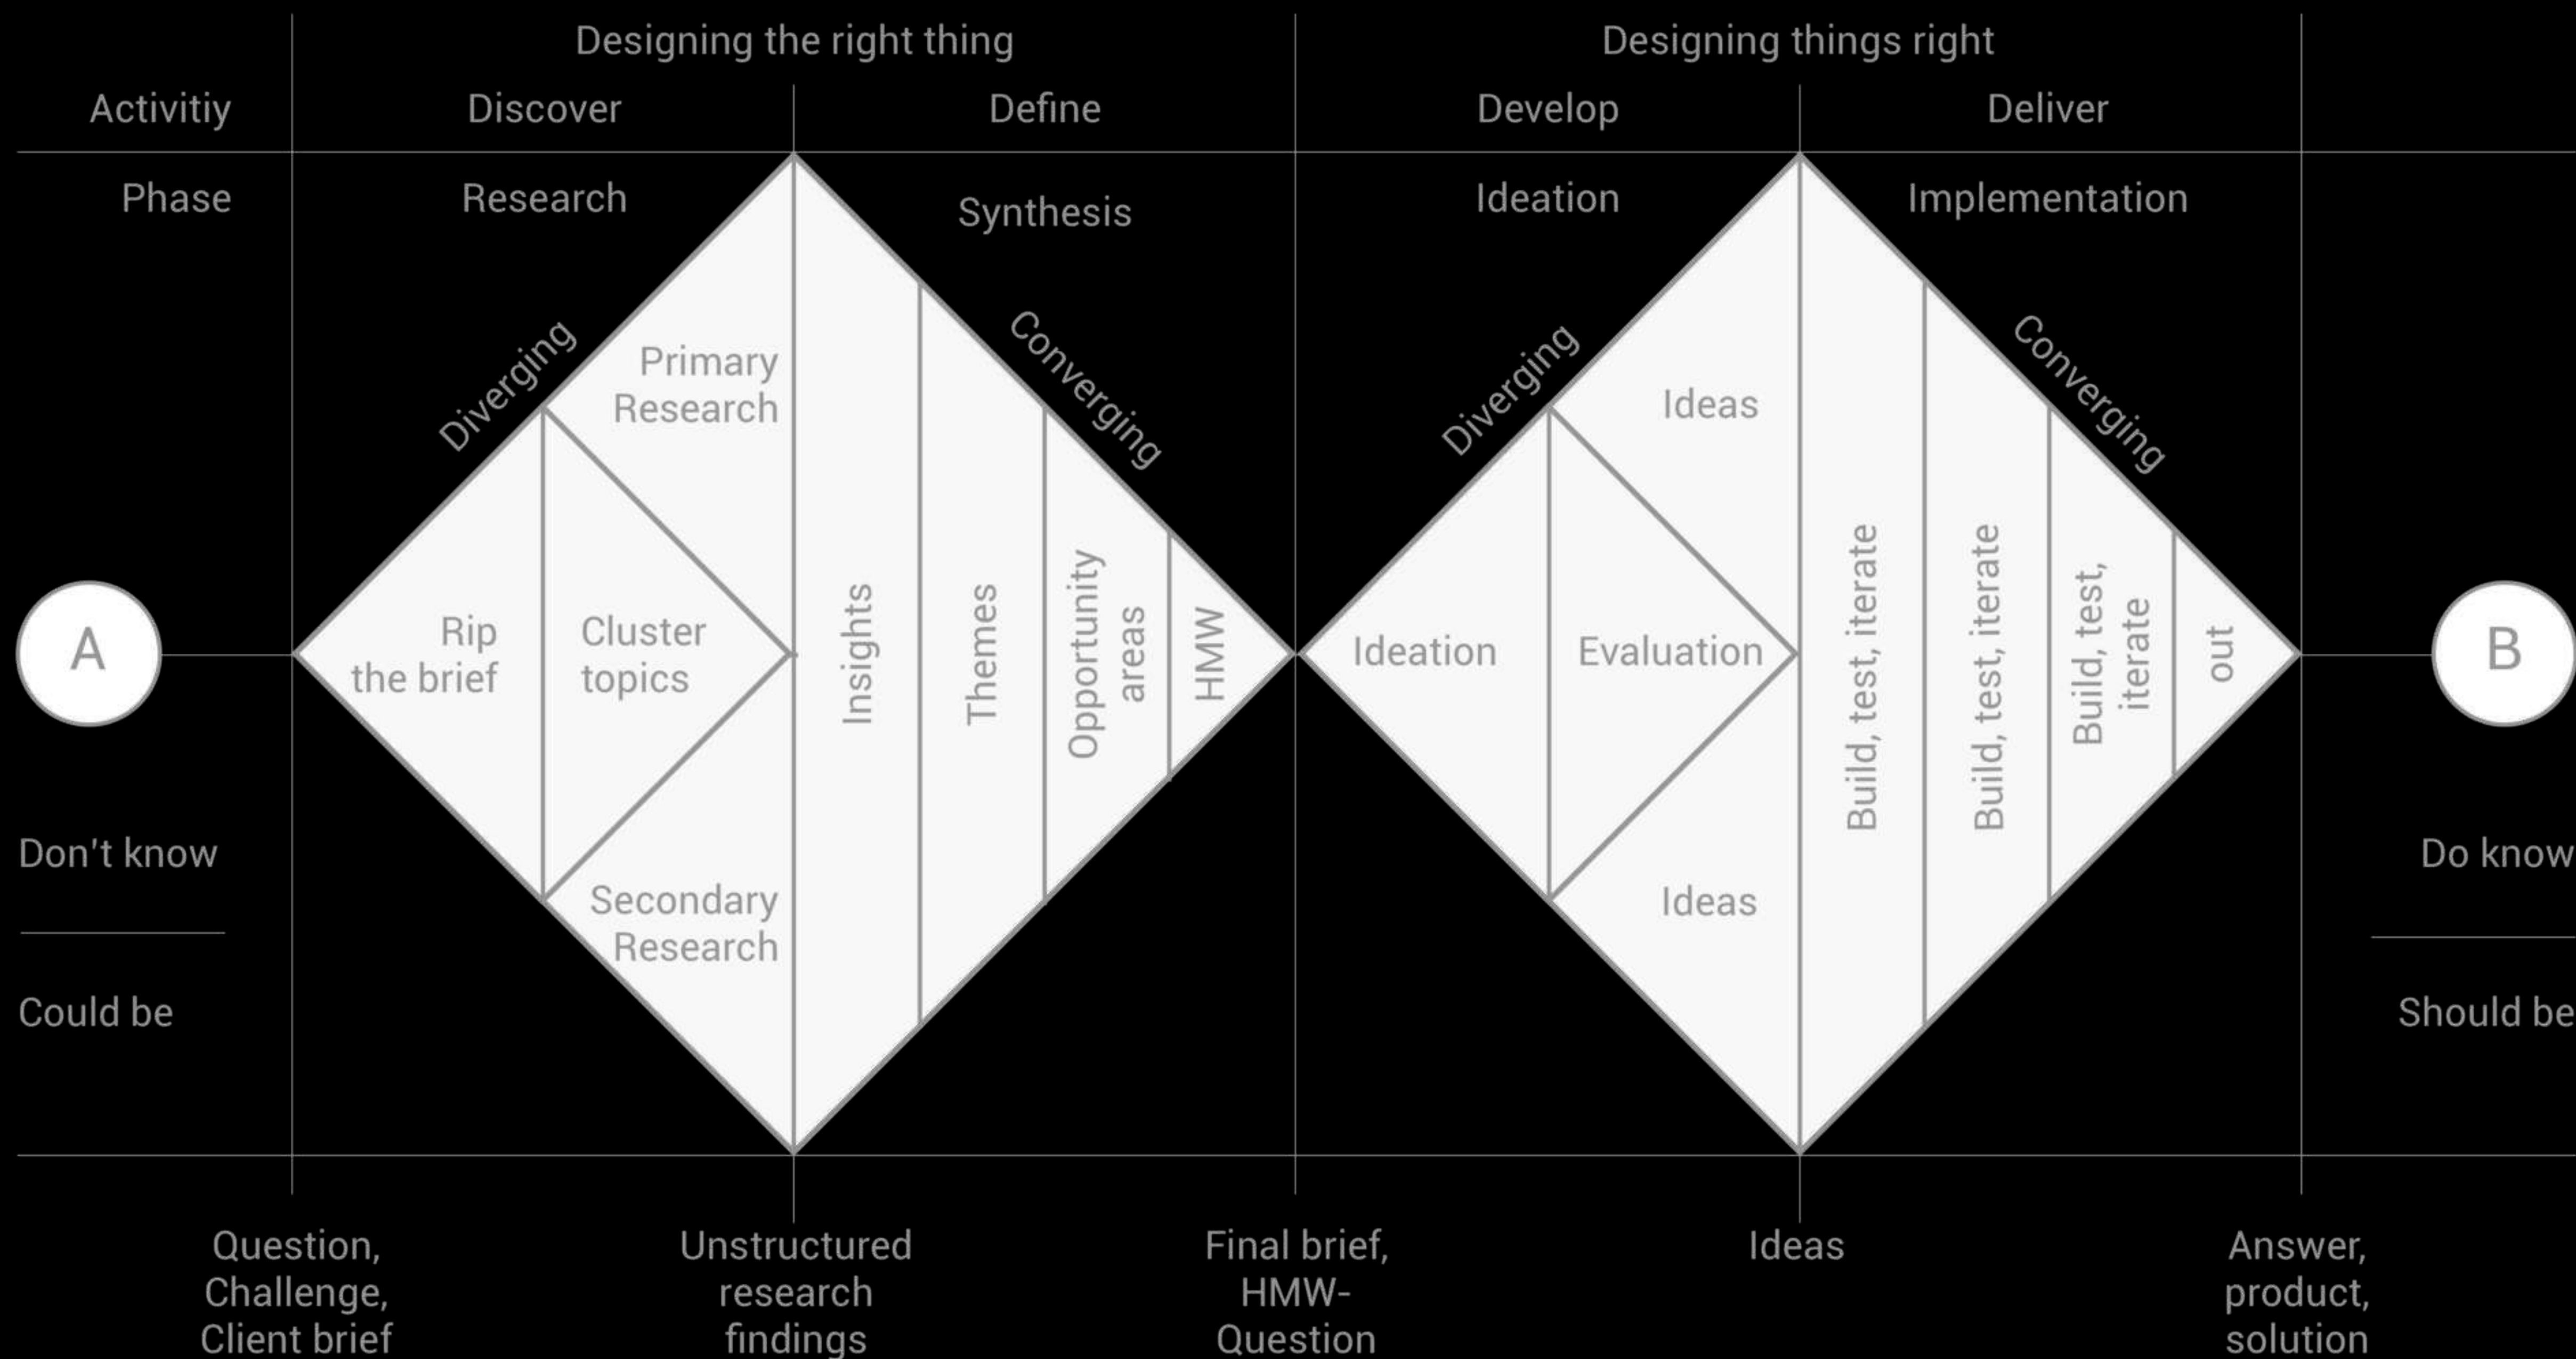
Designing the right thing

Designing things right

Activitiy

Discover

Define

Develop

Deliver

Phase

Research

Synthesis

Ideation

Implementation

Diverging

Primary Research

Converging

Diverging

Ideas

Converging

A

Rip the brief

Cluster topics

Insights

Themes

Opportunity areas

HMW

Ideation

Evaluation

Build, test, iterate

Build, test, iterate

Build, test, iterate

out

B

Secondary Research

Ideas

Don't know

Could be

Do know

Should be

Question, Challenge, Client brief

Unstructured research findings

Final brief, HMW-Question

Ideas

Answer, product, solution